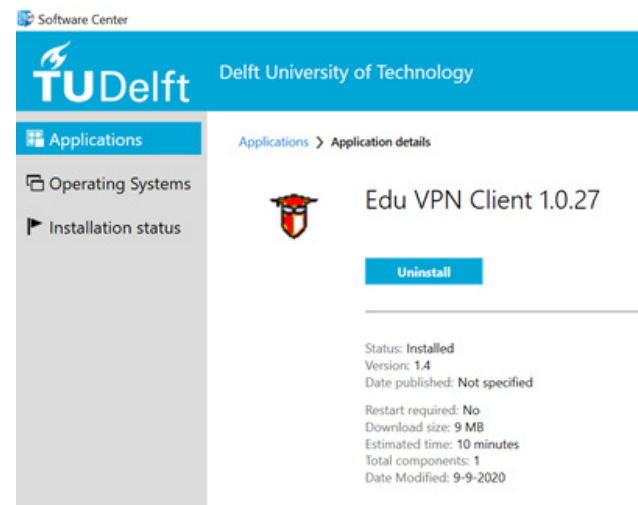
Software Center

TUDelft

Delft University of Technology

Applications

Operating Systems

Installation status

Applications > Application details

Edu VPN Client 1.0.27

Uninstall

Status: Installed
Version: 1.4
Date published: Not specified

Restart required: No
Download size: 9 MB
Estimated time: 10 minutes
Total components: 1
Date Modified: 9-9-2020